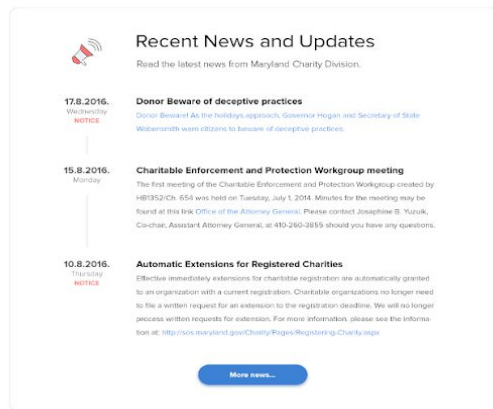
Recent News and Updates

Read the latest news from Maryland Charity Division.

17.8.2016.
Wednesday
NOTICE

Donor Beware of deceptive practices

Donor Beware! As the holidays approach, Governor Hogan and Secretary of State Wabensmith warn citizens to beware of deceptive practices.

15.8.2016.
Monday

Charitable Enforcement and Protection Workgroup meeting

The first meeting of the Charitable Enforcement and Protection Workgroup created by HB1352/Ch. 654 was held on Tuesday, July 1, 2014. Minutes for the meeting may be found at this link Office of the Attorney General. Please contact Josephine B. Yuzuik, Co-chair, Assistant Attorney General, at 410-260-3855 should you have any questions.

10.8.2016.
Thursday
NOTICE

Automatic Extensions for Registered Charities

Effective immediately extensions for charitable registration are automatically granted to an organization with a current registration. Charitable organizations no longer need to file a written request for an extension to the registration deadline. We will no longer pecess written requests for extension. For more information, please see the information at: http://sos.maryland.gov/Charity/Pages/Registering-Charity.aspx

More news...